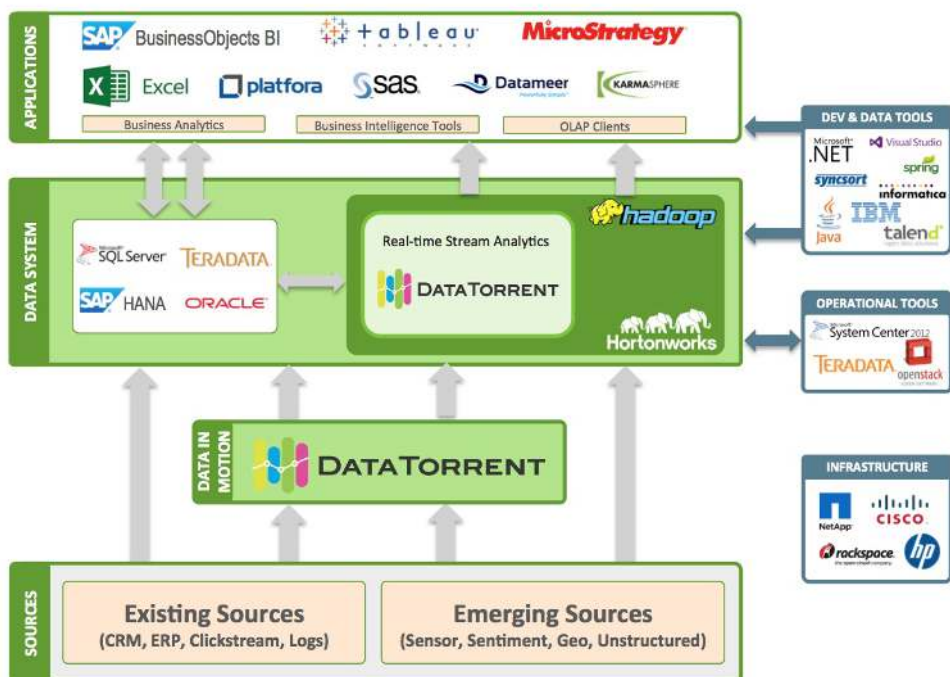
APPLICATIONS

SAP BusinessObjects BI
tableau
MicroStrategy
Excel
platfora
sas
Datameer
KARMASPHERE

Business Analytics
Business Intelligence Tools
OLAP Clients

DEV & DATA TOOLS
Microsoft .NET
Visual Studio
spring
syncsort
informatica
Java
IBM
talend

DATA SYSTEM

Microsoft SQL Server
TERADATA
SAP HANA
ORACLE

Real-time Stream Analytics
DATATORRENT

hadoop
Hortonworks

OPERATIONAL TOOLS
Microsoft System Center 2012
TERADATA
openstack

DATA IN MOTION
DATATORRENT

INFRASTRUCTURE
NetApp
CISCO
rackspace
hp

SOURCES

Existing Sources
(CRM, ERP, Clickstream, Logs)

Emerging Sources
(Sensor, Sentiment, Geo, Unstructured)